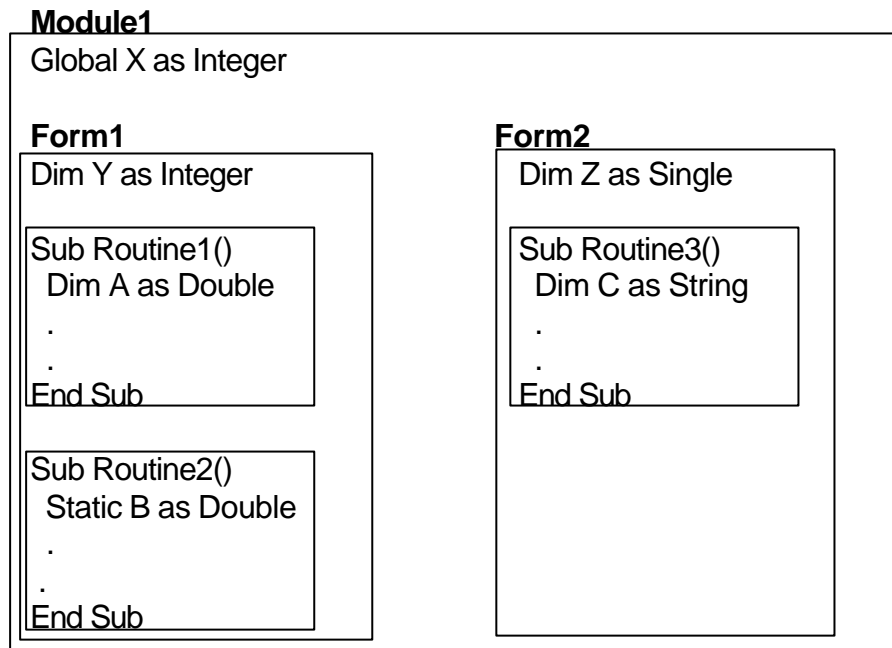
**Module1**

Global X as Integer

**Form1**

Dim Y as Integer

Sub Routine1()
Dim A as Double
.
.
End Sub

Sub Routine2()
Static B as Double
.
.
End Sub

**Form2**

Dim Z as Single

Sub Routine3()
Dim C as String
.
.
End Sub